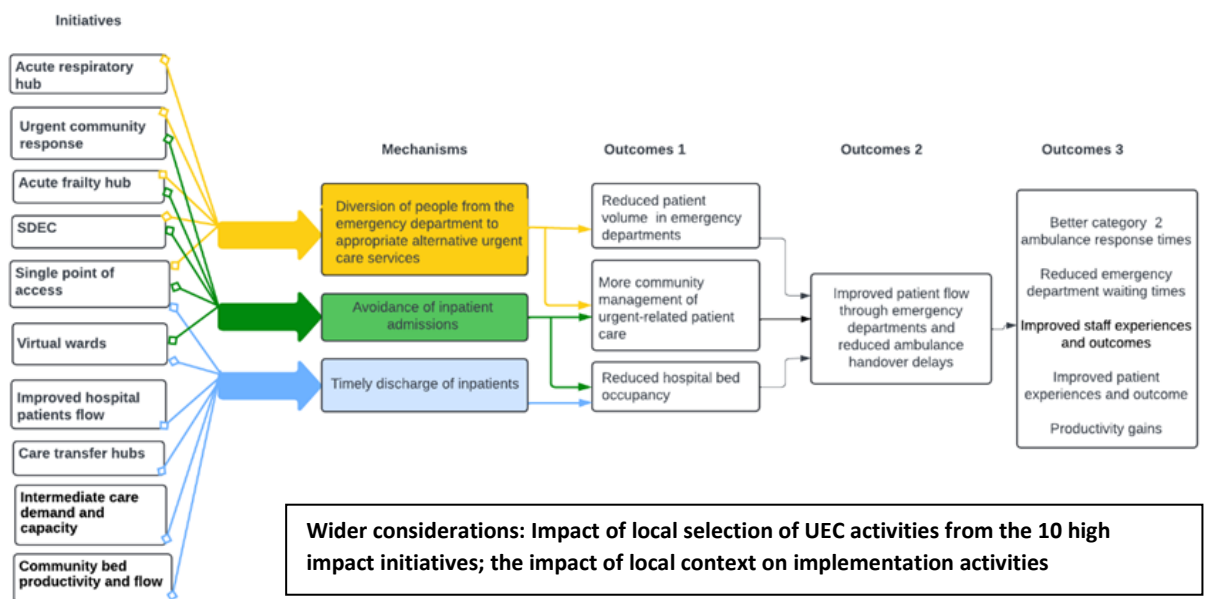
Initiatives

Acute respiratory hub

Urgent community response

Acute frailty hub

SDEC

Single point of access

Virtual wards

Improved hospital patients flow

Care transfer hubs

Intermediate care demand and capacity

Community bed productivity and flow

Mechanisms

Diversion of people from the emergency department to appropriate alternative urgent care services

Avoidance of inpatient admissions

Timely discharge of inpatients

Outcomes 1

Reduced patient volume in emergency departments

More community management of urgent-related patient care

Reduced hospital bed occupancy

Outcomes 2

Improved patient flow through emergency departments and reduced ambulance handover delays

Outcomes 3

Better category 2 ambulance response times

Reduced emergency department waiting times

Improved staff experiences and outcomes

Improved patient experiences and outcome

Productivity gains

Wider considerations: Impact of local selection of UEC activities from the 10 high impact initiatives; the impact of local context on implementation activities